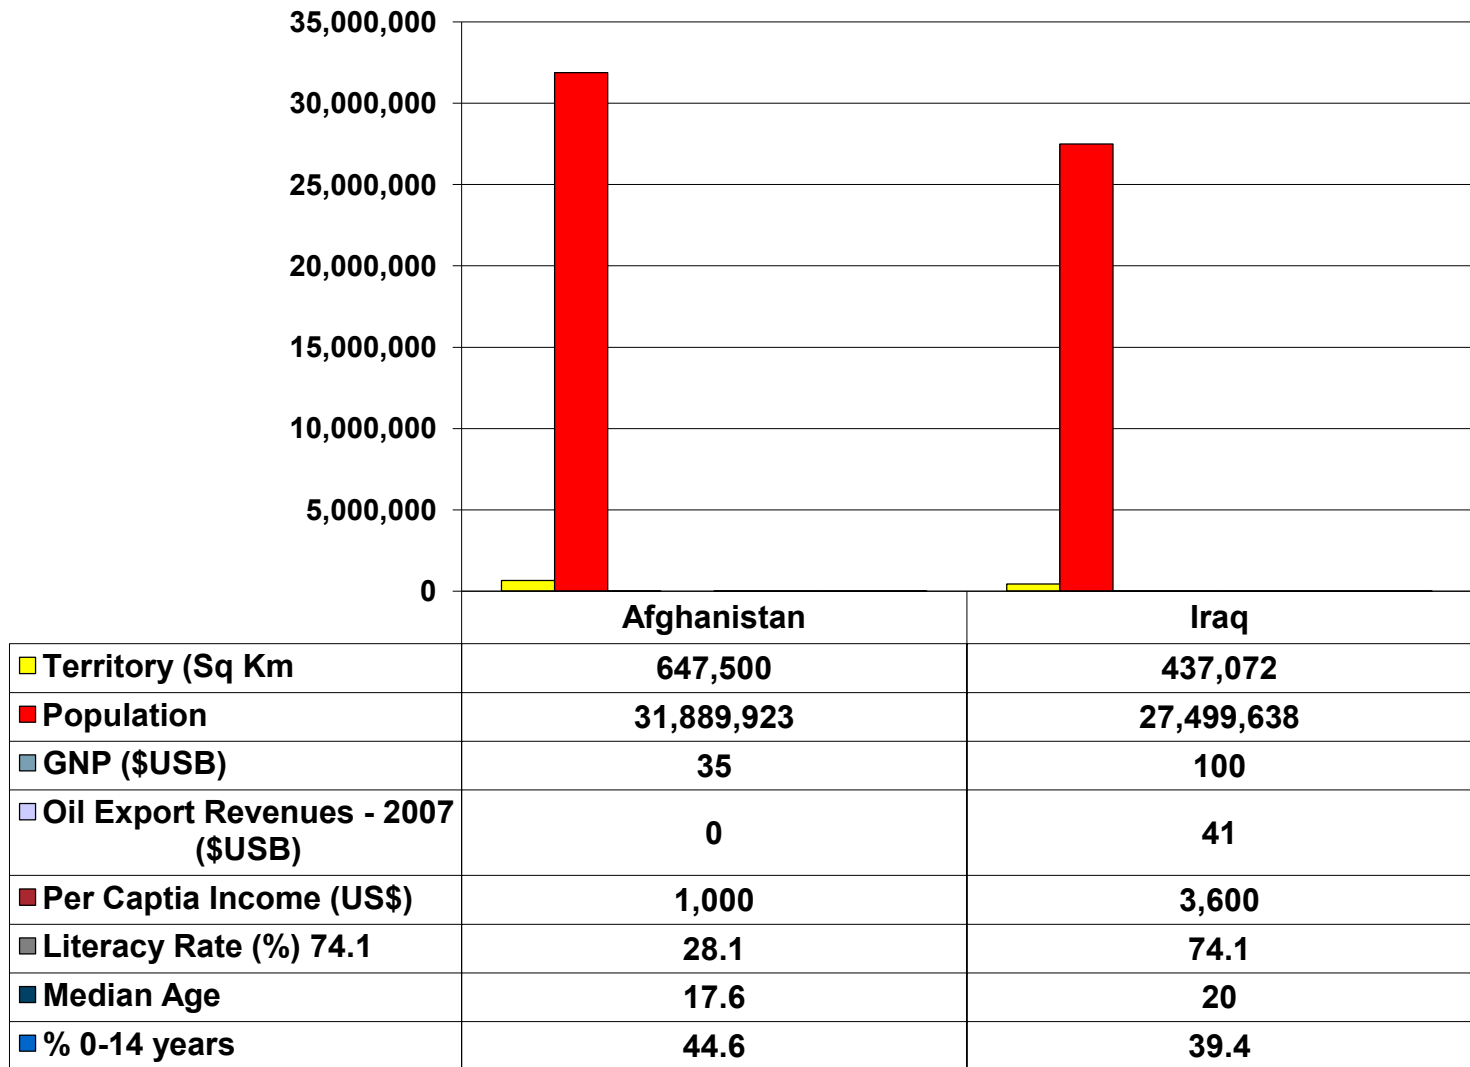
35,000,000
30,000,000
25,000,000
20,000,000
15,000,000
10,000,000
5,000,000
0

| | Afghanistan | Iraq |
|---|---|---|
| Territory (Sq Km | 647,500 | 437,072 |
| Population | 31,889,923 | 27,499,638 |
| GNP ($USB) | 35 | 100 |
| Oil Export Revenues - 2007 ($USB) | 0 | 41 |
| Per Captia Income (US$) | 1,000 | 3,600 |
| Literacy Rate (%) 74.1 | 28.1 | 74.1 |
| Median Age | 17.6 | 20 |
| % 0-14 years | 44.6 | 39.4 |